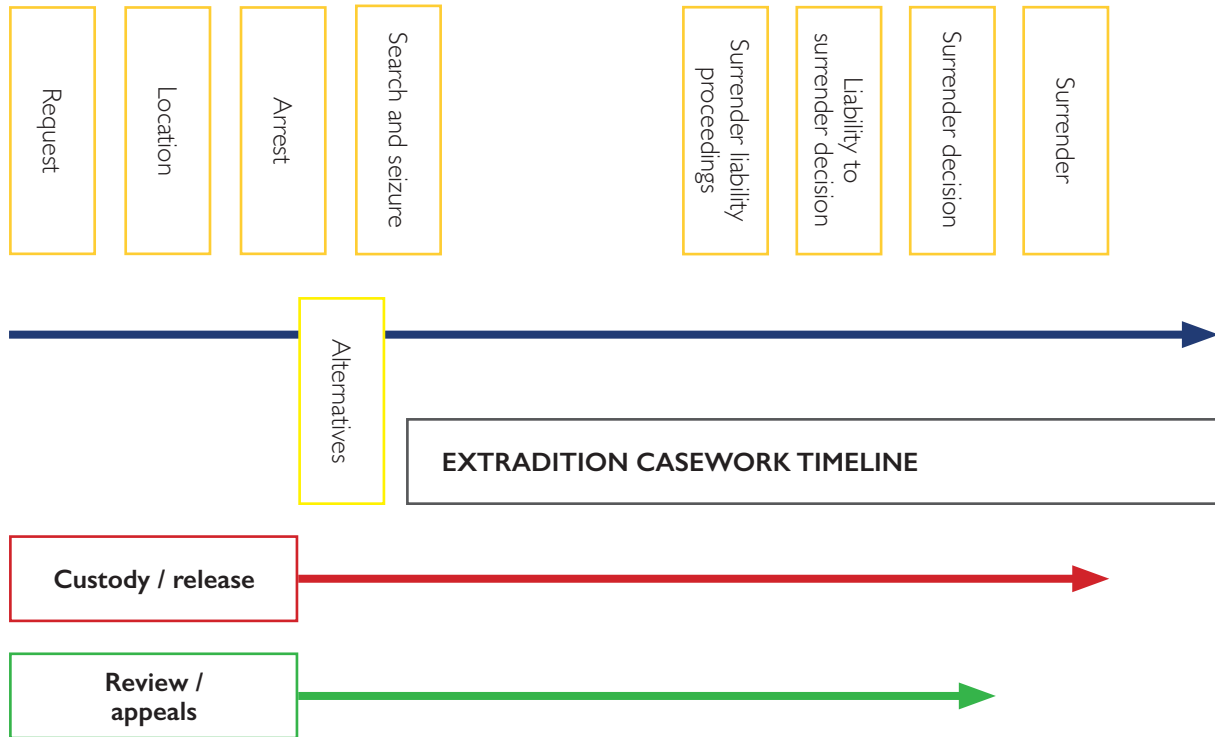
Request

Location

Arrest

Search and seizure

Surrender liability proceedings

Liability to surrender decision

Surrender decision

Surrender

Alternatives

EXTRADITION CASEWORK TIMELINE

Custody / release

Review / appeals